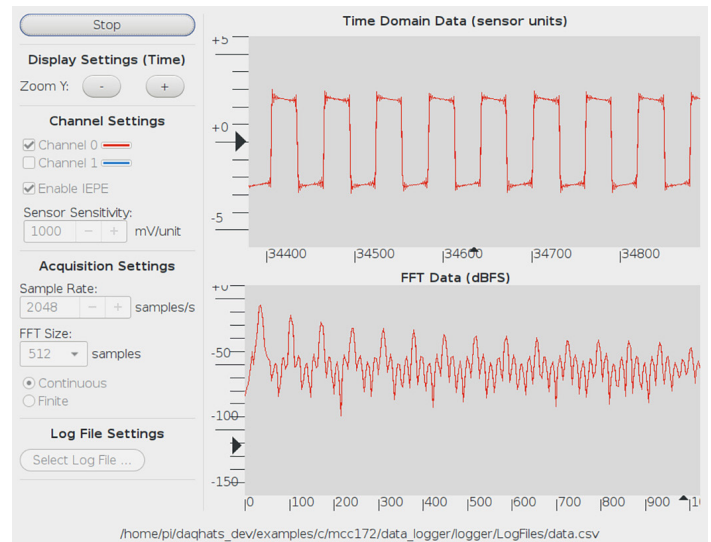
Stop

Display Settings (Time)

Zoom Y: - +

Channel Settings

☑ Channel 0
☐ Channel 1

☑ Enable IEPE

Sensor Sensitivity:

1000 − + mV/unit

Acquisition Settings

Sample Rate:

2048 − + samples/s

FFT Size:

512 samples

◉ Continuous
○ Finite

Log File Settings

Select Log File ...

Time Domain Data (sensor units)

+5

+0

-5

34400 34500 34600 34700 34800

FFT Data (dBFS)

+0

-50

-100

-150

0 100 200 300 400 500 600 700 800 900 10

/home/pi/daqhats_dev/examples/c/mcc172/data_logger/logger/LogFiles/data.csv